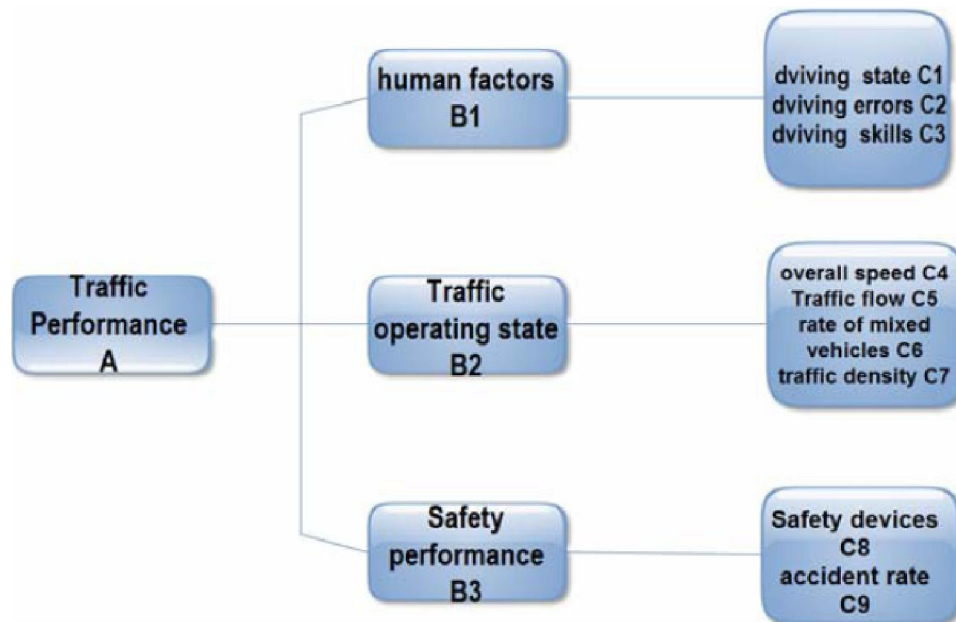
Traffic Performance A

human factors B1

dviving state C1
dviving errors C2
dviving skills C3

Traffic operating state B2

overall speed C4
Traffic flow C5
rate of mixed vehicles C6
traffic density C7

Safety performance B3

Safety devices C8
accident rate C9